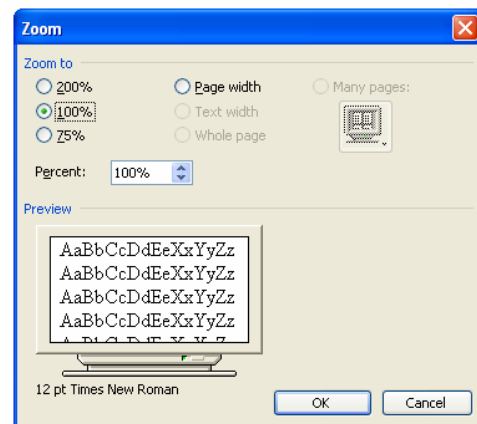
Zoom

Zoom to

200%

100%

75%

Page width

Text width

Whole page

Many pages:

Percent: 100%

Preview

AaBbCcDdEeXxYyZz
AaBbCcDdEeXxYyZz
AaBbCcDdEeXxYyZz
AaBbCcDdEeXxYyZz

12 pt Times New Roman

OK

Cancel